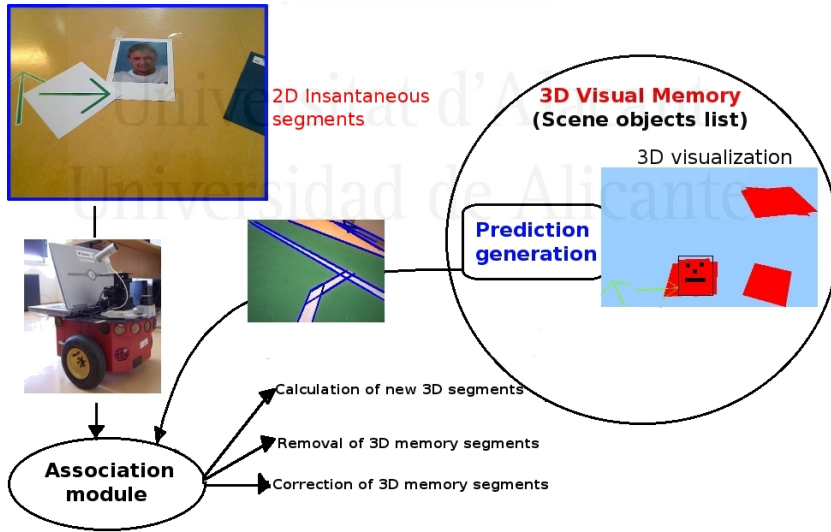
2D Insantaneous segments

3D Visual Memory
(Scene objects list)

3D visualization

Prediction generation

Association module

Calculation of new 3D segments

Removal of 3D memory segments

Correction of 3D memory segments

Universitat d'Alacant
Universidad de Alicante